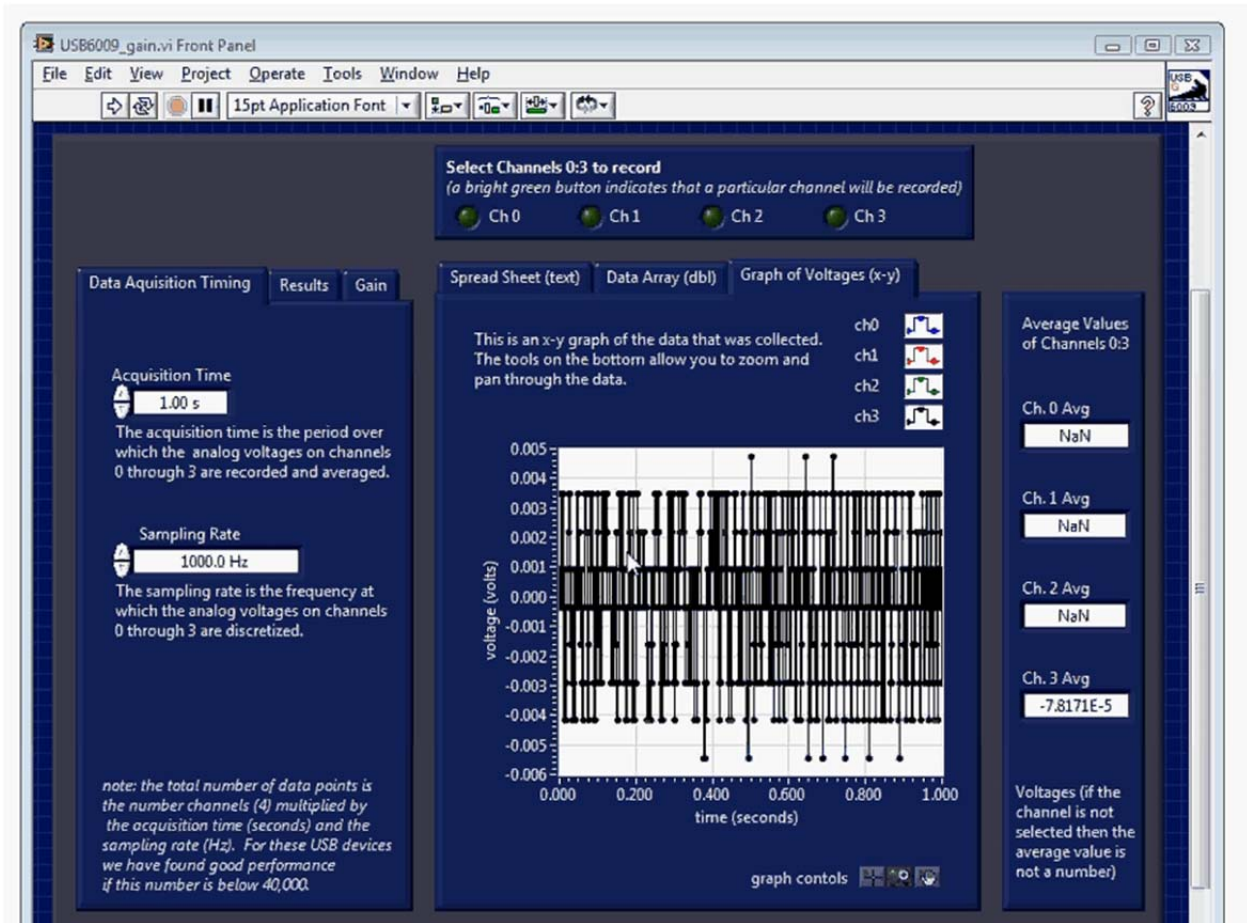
USB6009_gain.vi Front Panel

File Edit View Project Operate Tools Window Help

15pt Application Font

Select Channels 0:3 to record
(a bright green button indicates that a particular channel will be recorded)

Ch 0 Ch 1 Ch 2 Ch 3

Data Aquisition Timing | Results | Gain

Acquisition Time
1.00 s
The acquisition time is the period over which the analog voltages on channels 0 through 3 are recorded and averaged.

Sampling Rate
1000.0 Hz
The sampling rate is the frequency at which the analog voltages on channels 0 through 3 are discretized.

note: the total number of data points is the number channels (4) multiplied by the acquisition time (seconds) and the sampling rate (Hz). For these USB devices we have found good performance if this number is below 40,000.

Spread Sheet (text) | Data Array (dbl) | Graph of Voltages (x-y)

This is an x-y graph of the data that was collected. The tools on the bottom allow you to zoom and pan through the data.

ch0
ch1
ch2
ch3

0.005
0.004
0.003
0.002
0.001
0.000
-0.001
-0.002
-0.003
-0.004
-0.005
-0.006

voltage (volts)

0.000 0.200 0.400 0.600 0.800 1.000
time (seconds)

graph contols

Average Values of Channels 0:3

Ch. 0 Avg
NaN

Ch. 1 Avg
NaN

Ch. 2 Avg
NaN

Ch. 3 Avg
-7.8171E-5

Voltages (if the channel is not selected then the average value is not a number)